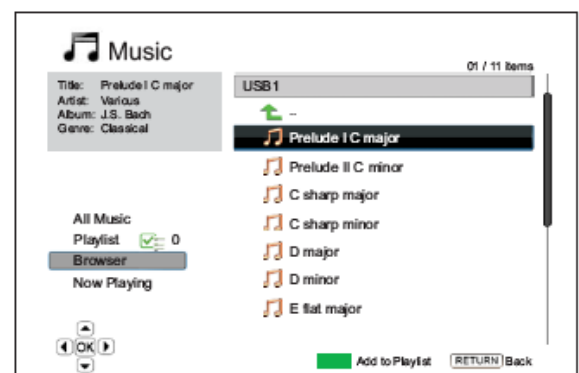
Music

01 / 11 Items

Title: Prelude I C major
Artist: Various
Album: J.S. Bach
Genre: Classical

USB1

..

Prelude I C major

Prelude II C minor

C sharp major

C sharp minor

D major

D minor

E flat major

All Music

Playlist 0

Browser

Now Playing

OK

Add to Playlist

RETURN Back